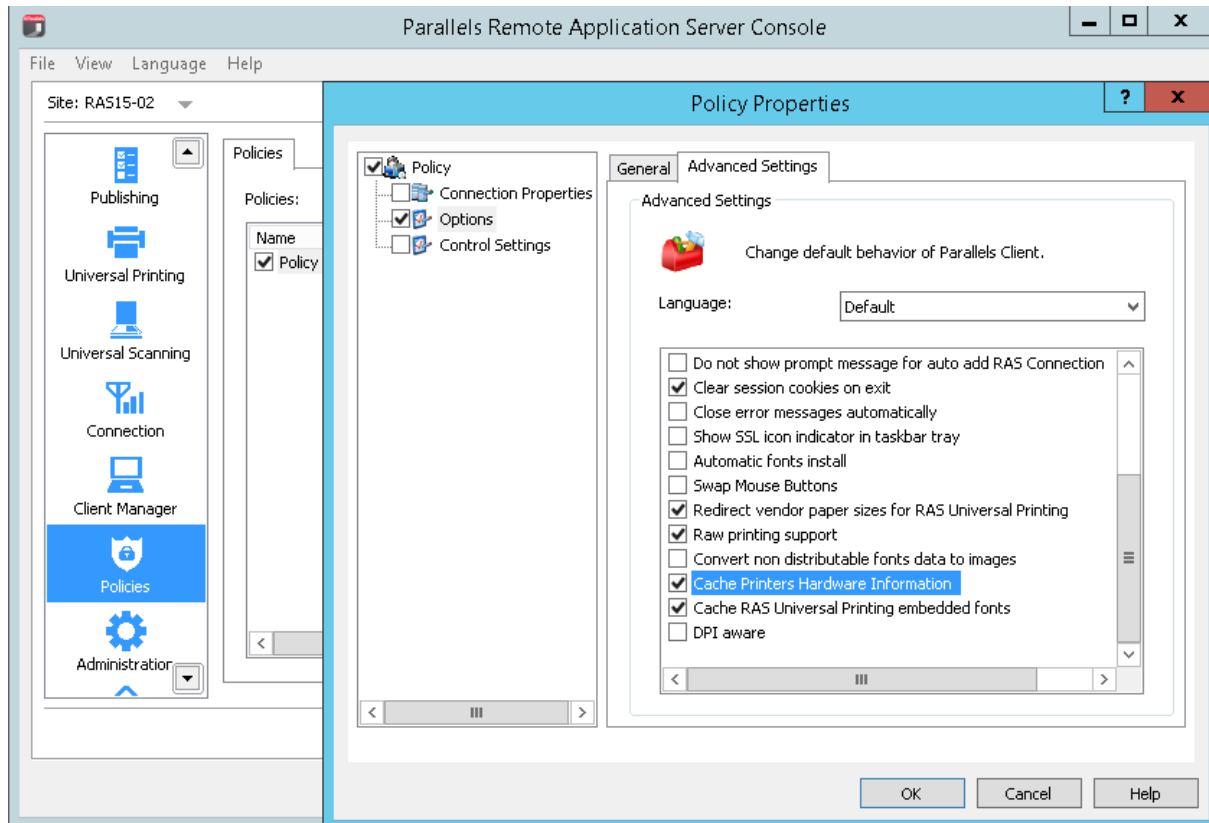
Parallels Remote Application Server Console

File View Language Help

Site: RAS15-02

Publishing
Universal Printing
Universal Scanning
Connection
Client Manager
Policies
Administration

Policies

Policies:

Name
Policy

Policy Properties

Policy
Connection Properties
Options
Control Settings

General | Advanced Settings

Advanced Settings

Change default behavior of Parallels Client.

Language: Default

Do not show prompt message for auto add RAS Connection
Clear session cookies on exit
Close error messages automatically
Show SSL icon indicator in taskbar tray
Automatic fonts install
Swap Mouse Buttons
Redirect vendor paper sizes for RAS Universal Printing
Raw printing support
Convert non distributable fonts data to images
Cache Printers Hardware Information
Cache RAS Universal Printing embedded fonts
DPI aware

OK Cancel Help